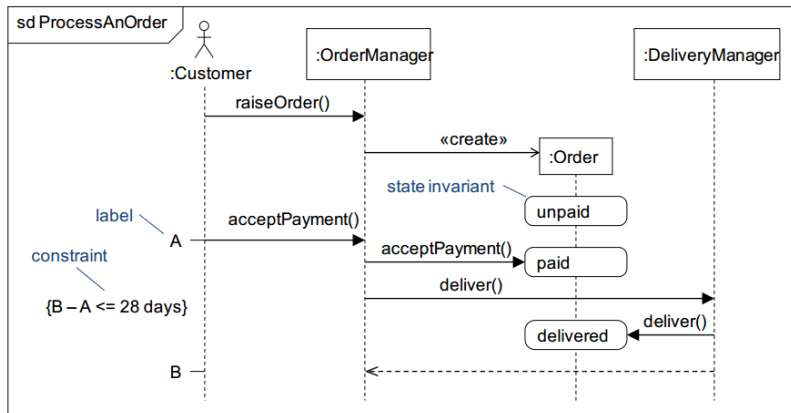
sd ProcessAnOrder

:Customer

:OrderManager

:DeliveryManager

raiseOrder()

«create»

:Order

state invariant

unpaid

label

A

acceptPayment()

acceptPayment()

paid

constraint

{B – A <= 28 days}

deliver()

deliver()

delivered

B